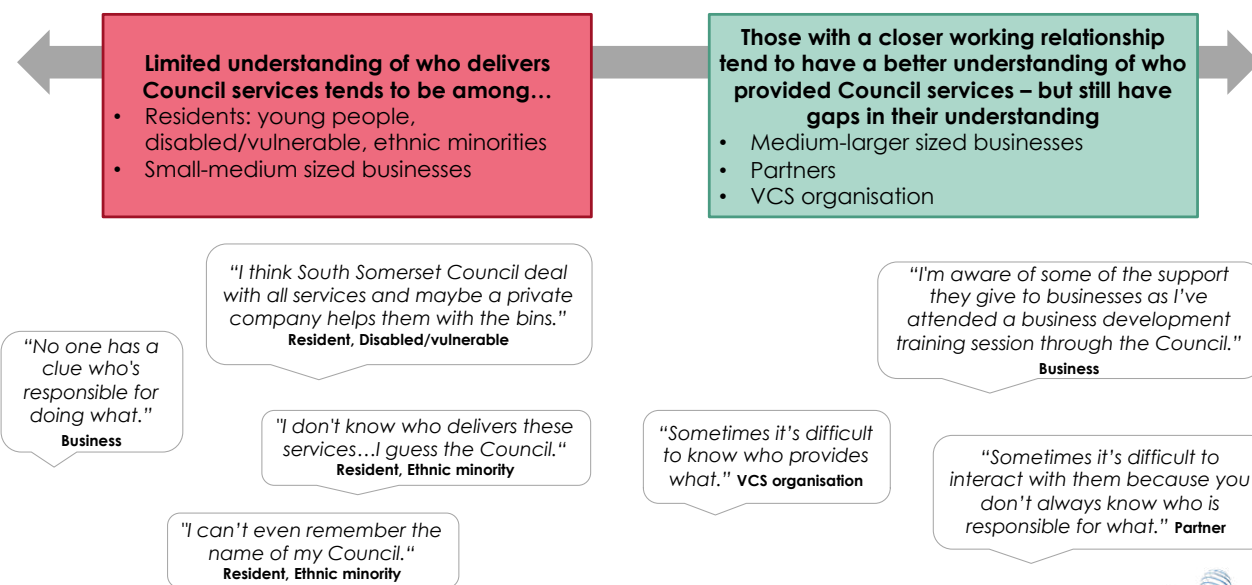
**Limited understanding of who delivers Council services tends to be among…**
- Residents: young people, disabled/vulnerable, ethnic minorities
- Small-medium sized businesses

**Those with a closer working relationship tend to have a better understanding of who provided Council services – but still have gaps in their understanding**
- Medium-larger sized businesses
- Partners
- VCS organisation

"No one has a clue who's responsible for doing what."
**Business**

"I think South Somerset Council deal with all services and maybe a private company helps them with the bins."
**Resident, Disabled/vulnerable**

"I don't know who delivers these services…I guess the Council."
**Resident, Ethnic minority**

"I can't even remember the name of my Council."
**Resident, Ethnic minority**

"Sometimes it's difficult to know who provides what." **VCS organisation**

"I'm aware of some of the support they give to businesses as I've attended a business development training session through the Council."
**Business**

"Sometimes it's difficult to interact with them because you don't always know who is responsible for what." **Partner**